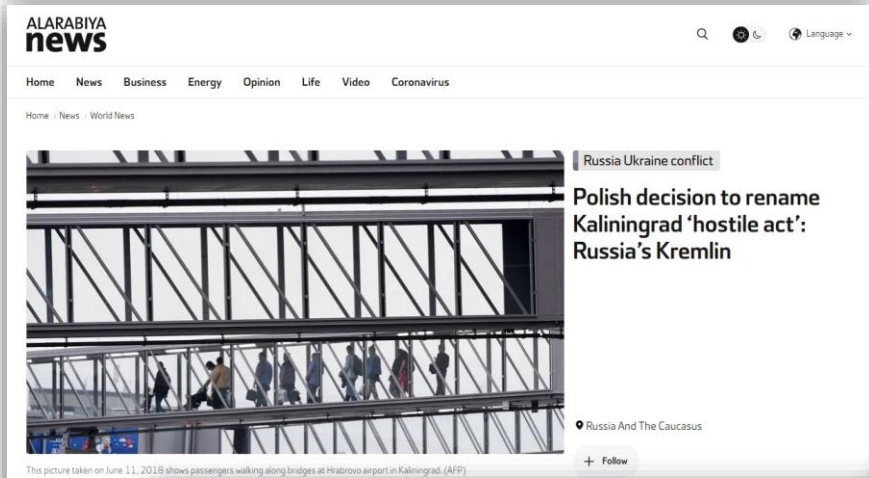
ALARABIYA news

Language

Home News Business Energy Opinion Life Video Coronavirus

Home / News / World News

Russia Ukraine conflict

Polish decision to rename Kaliningrad 'hostile act': Russia's Kremlin

Russia And The Caucasus

+ Follow

This picture taken on June 11, 2018 shows passengers walking along bridges at Hrabrovo airport in Kaliningrad. (AFP)